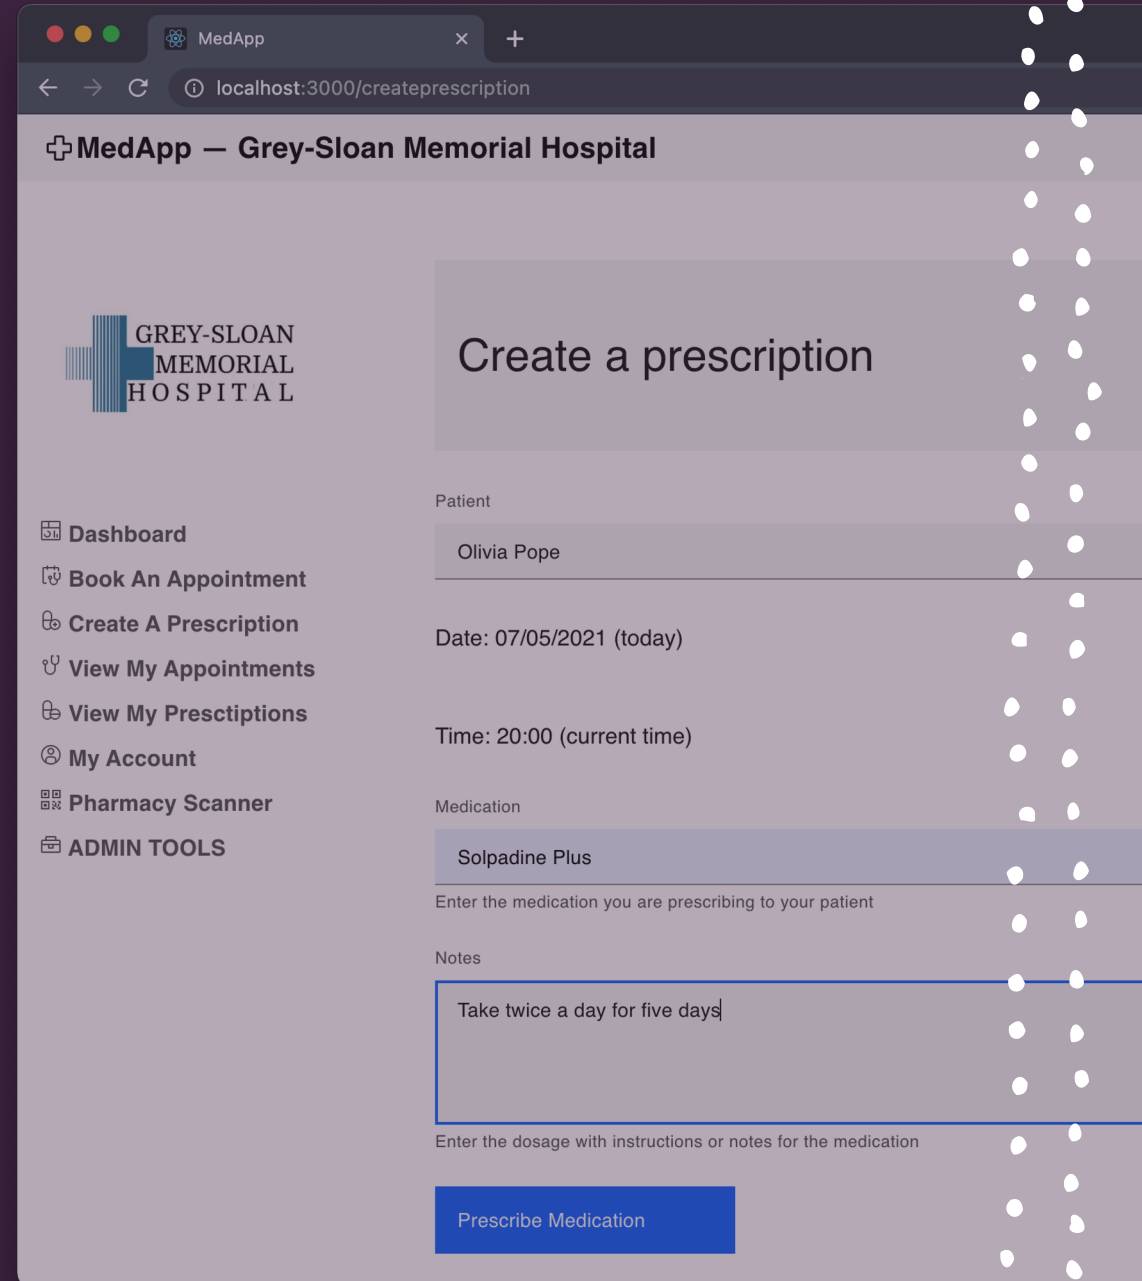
MedApp
×
+
localhost:3000/createprescription

MedApp — Grey-Sloan Memorial Hospital

GREY-SLOAN MEMORIAL HOSPITAL

Dashboard
Book An Appointment
Create A Prescription
View My Appointments
View My Presctiptions
My Account
Pharmacy Scanner
ADMIN TOOLS

Create a prescription

Patient
Olivia Pope

Date: 07/05/2021 (today)

Time: 20:00 (current time)

Medication
Solpadine Plus
Enter the medication you are prescribing to your patient

Notes
Take twice a day for five days
Enter the dosage with instructions or notes for the medication

Prescribe Medication